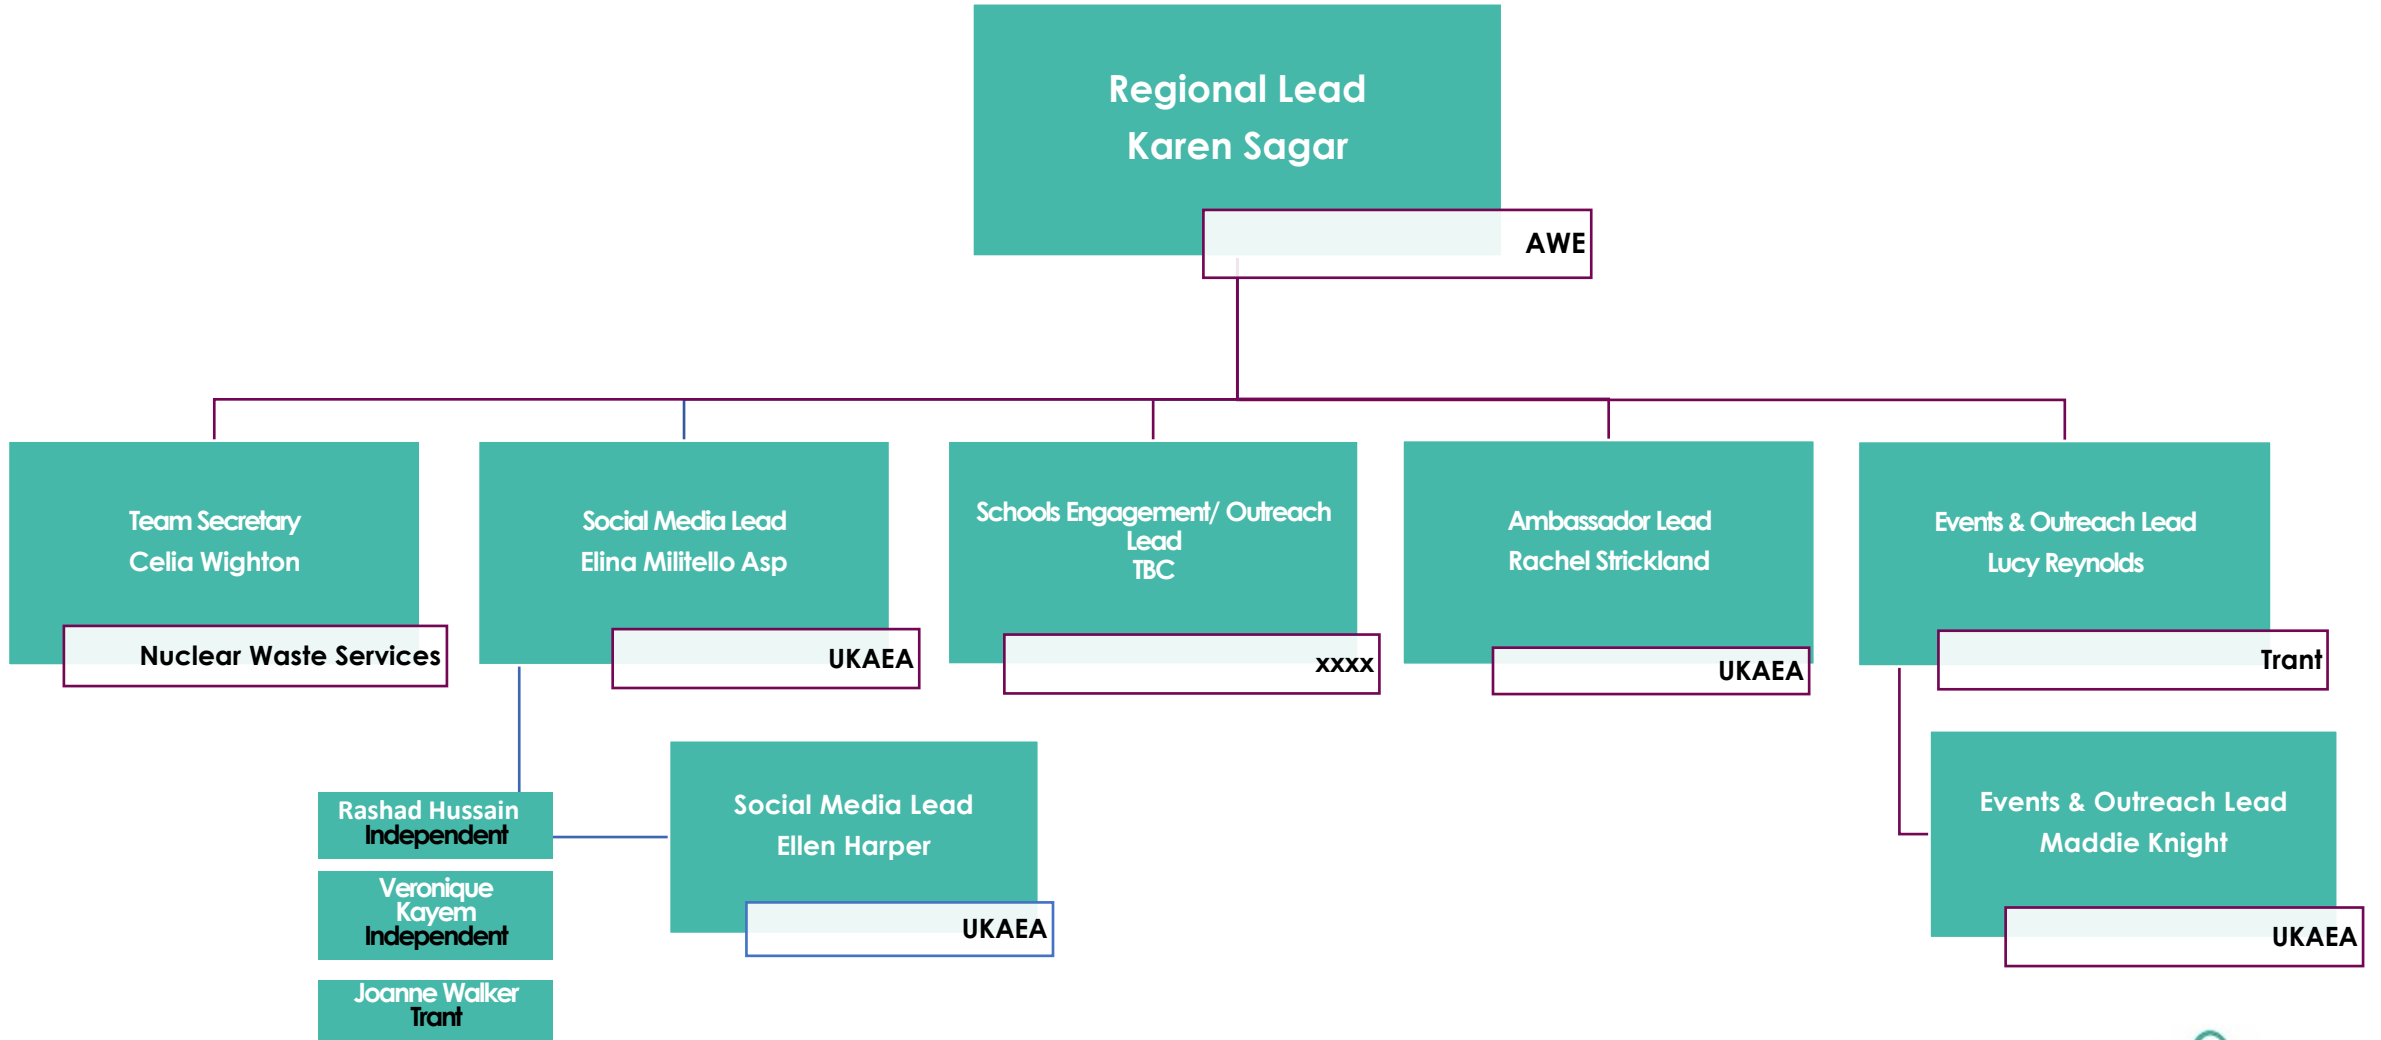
Regional Lead
Karen Sagar
AWE

Team Secretary
Celia Wighton
Nuclear Waste Services

Social Media Lead
Elina Militello Asp
UKAEA

Schools Engagement/ Outreach Lead
TBC
xxxx

Ambassador Lead
Rachel Strickland
UKAEA

Events & Outreach Lead
Lucy Reynolds
Trant

Rashad Hussain
Independent

Veronique Kayem
Independent

Joanne Walker
Trant

Social Media Lead
Ellen Harper
UKAEA

Events & Outreach Lead
Maddie Knight
UKAEA